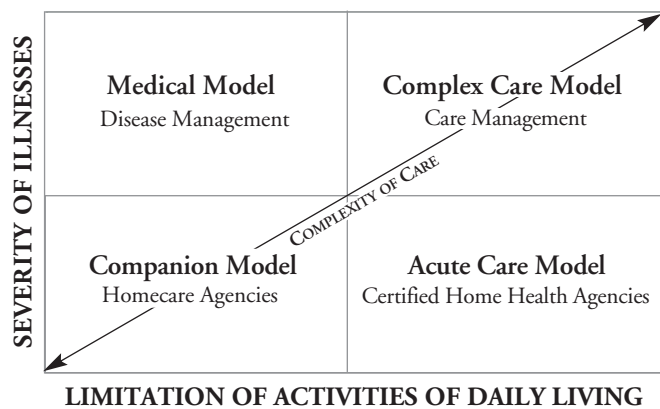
SEVERITY OF ILLNESSES

Medical Model
Disease Management

Complex Care Model
Care Management

COMPLEXITY OF CARE

Companion Model
Homecare Agencies

Acute Care Model
Certified Home Health Agencies

LIMITATION OF ACTIVITIES OF DAILY LIVING